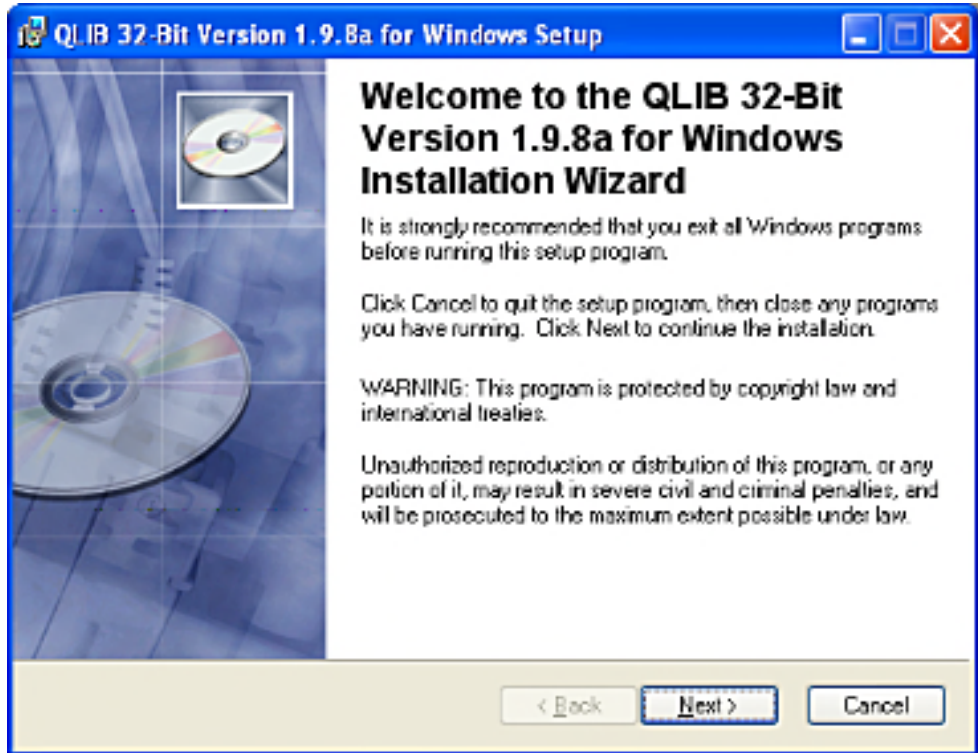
QLIB 32-Bit Version 1.9.8a for Windows Setup

Welcome to the QLIB 32-Bit Version 1.9.8a for Windows Installation Wizard

It is strongly recommended that you exit all Windows programs before running this setup program.

Click Cancel to quit the setup program, then close any programs you have running. Click Next to continue the installation.

WARNING: This program is protected by copyright law and international treaties.

Unauthorized reproduction or distribution of this program, or any portion of it, may result in severe civil and criminal penalties, and will be prosecuted to the maximum extent possible under law.

< Back
Next >
Cancel